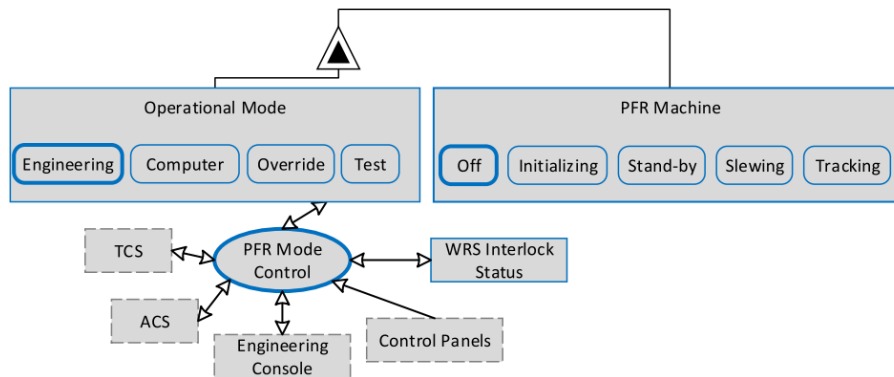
Operational Mode

Engineering

Computer

Override

Test

PFR Machine

Off

Initializing

Stand-by

Slewing

Tracking

TCS

PFR Mode Control

WRS Interlock Status

ACS

Engineering Console

Control Panels